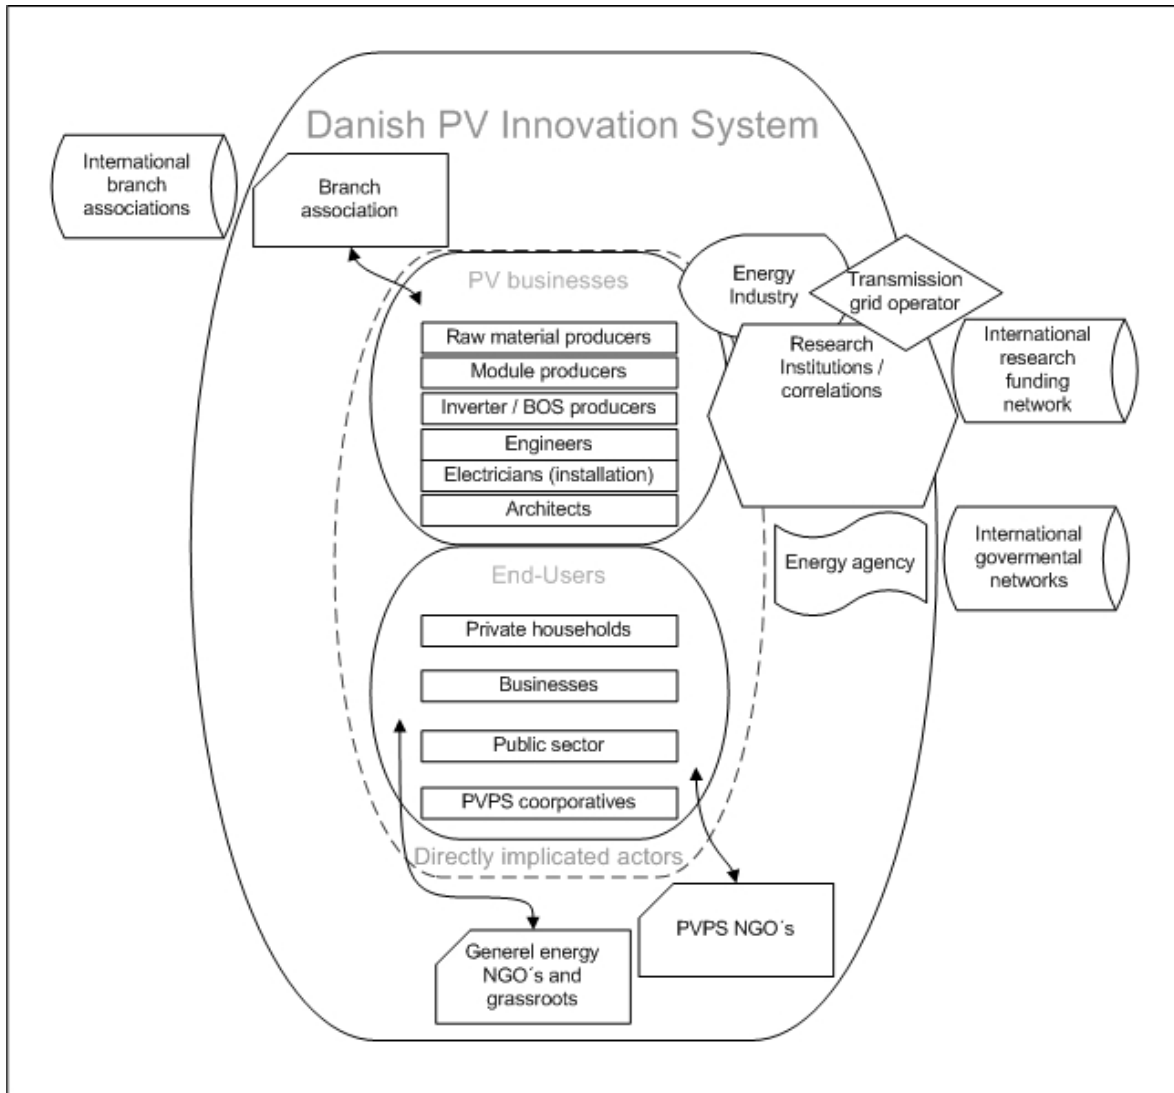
Danish PV Innovation System

International branch associations

Branch association

PV businesses

Raw material producers

Module producers

Inverter / BOS producers

Engineers

Electricians (installation)

Architects

Energy Industry

Transmission grid operator

Research Institutions / correlations

International research funding network

Energy agency

International govermental networks

End-Users

Private households

Businesses

Public sector

PVPS coorporatives

Directly implicated actors

PVPS NGO´s

Generel energy NGO´s and grassroots